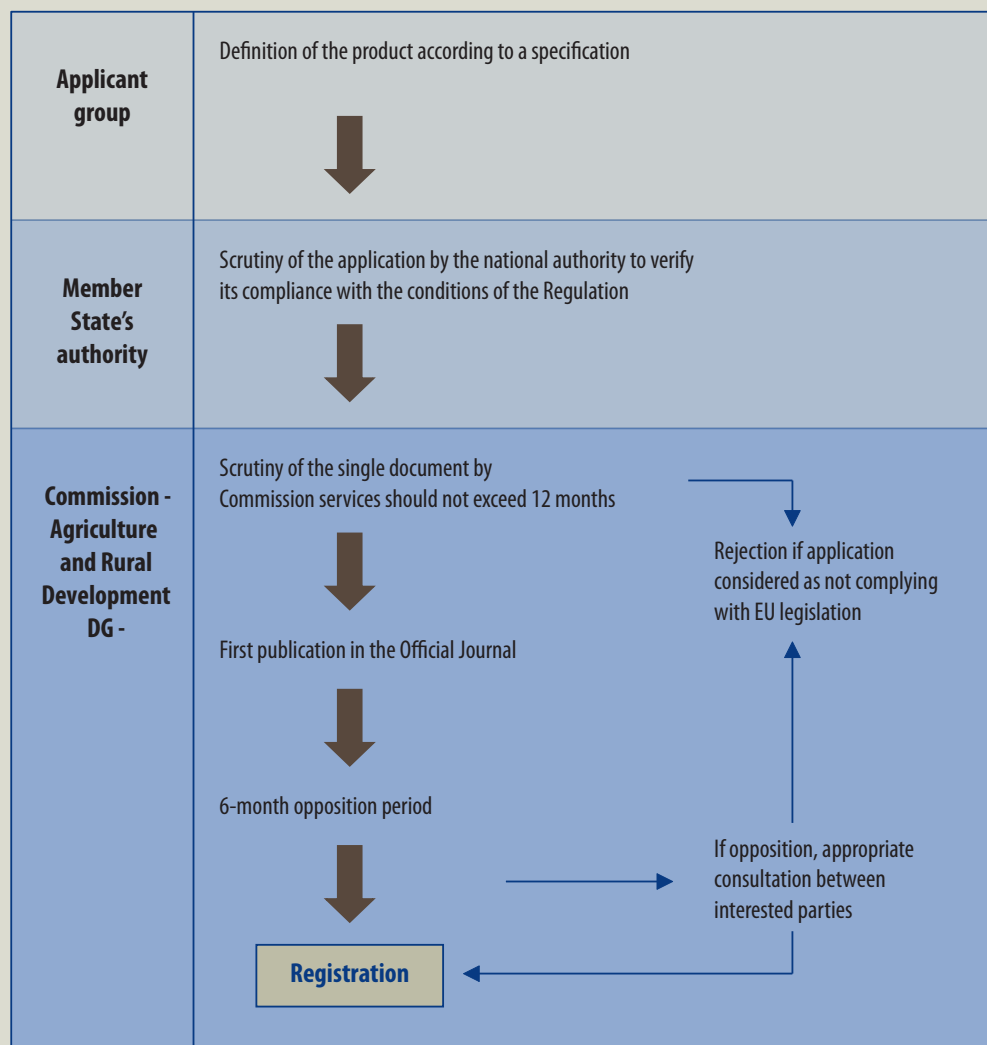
Applicant group

Definition of the product according to a specification

Member State's authority

Scrutiny of the application by the national authority to verify its compliance with the conditions of the Regulation

Commission - Agriculture and Rural Development DG -

Scrutiny of the single document by Commission services should not exceed 12 months

Rejection if application considered as not complying with EU legislation

First publication in the Official Journal

6-month opposition period

If opposition, appropriate consultation between interested parties

Registration